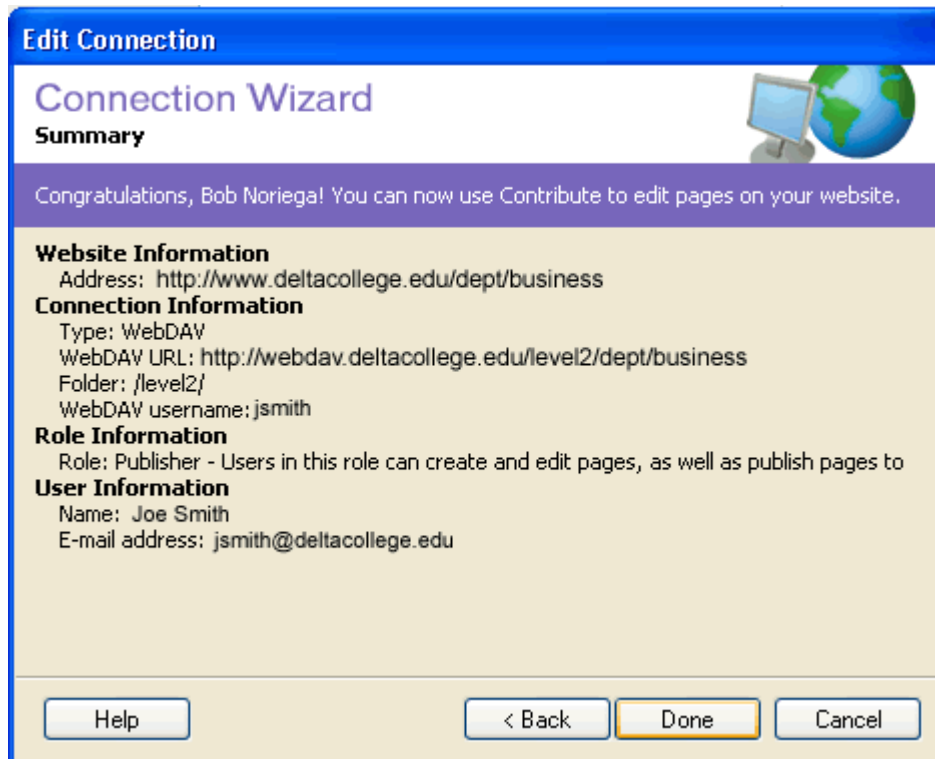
Edit Connection

Connection Wizard
Summary

Congratulations, Bob Noriega! You can now use Contribute to edit pages on your website.

Website Information
Address: http://www.deltacollege.edu/dept/business
Connection Information
Type: WebDAV
WebDAV URL: http://webdav.deltacollege.edu/level2/dept/business
Folder: /level2/
WebDAV username: jsmith
Role Information
Role: Publisher - Users in this role can create and edit pages, as well as publish pages to
User Information
Name: Joe Smith
E-mail address: jsmith@deltacollege.edu

Help
< Back
Done
Cancel